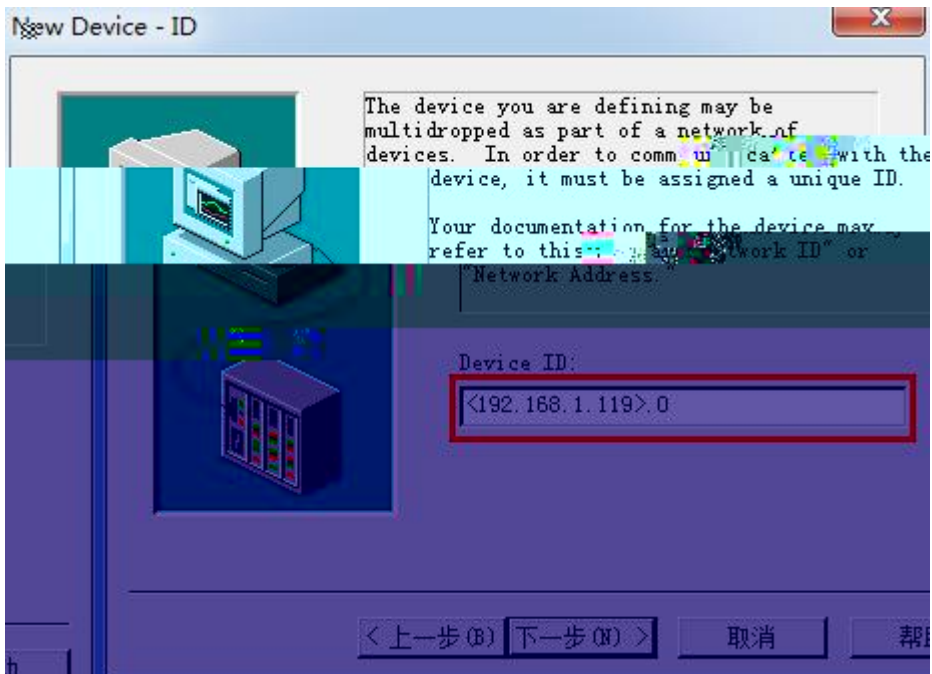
New Device - ID

The device you are defining may be multidropped as part of a network of devices. In order to comm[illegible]ca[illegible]te with the device, it must be assigned a unique ID.

Your documentation for the device may refer to this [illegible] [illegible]twork ID" or "Network Address."

Device ID:

<192.168.1.119>.0

< 上一步(B)
下一步(N) >
取消
帮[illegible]
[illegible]